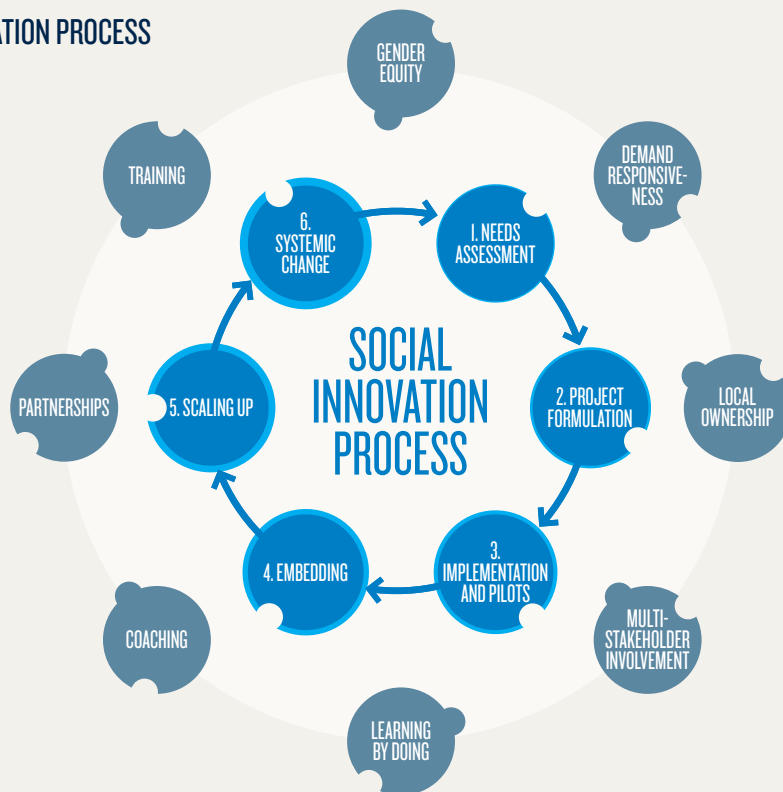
ATION PROCESS

GENDER EQUITY

DEMAND RESPONSIVENESS

LOCAL OWNERSHIP

MULTI-STAKEHOLDER INVOLVEMENT

LEARNING BY DOING

COACHING

PARTNERSHIPS

TRAINING

SOCIAL INNOVATION PROCESS

1. NEEDS ASSESSMENT

2. PROJECT FORMULATION

3. IMPLEMENTATION AND PILOTS

4. EMBEDDING

5. SCALING UP

6. SYSTEMIC CHANGE